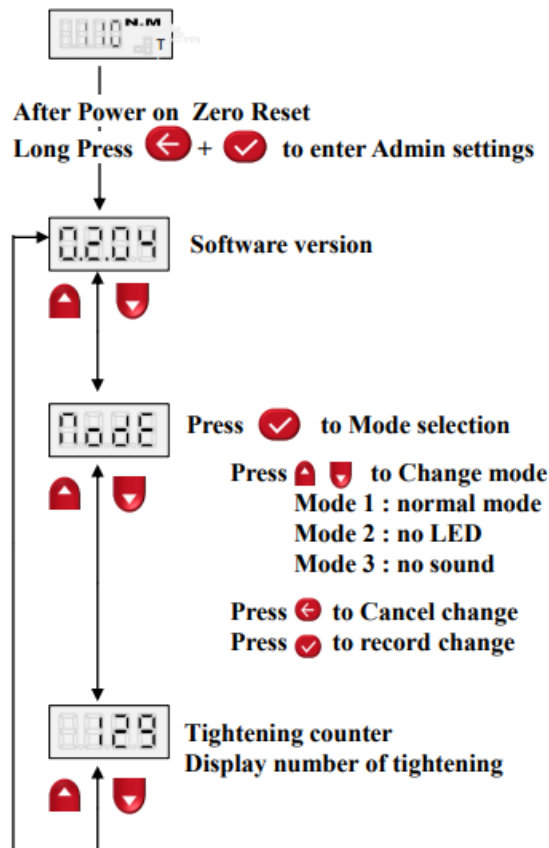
0.0 N.M T

After Power on Zero Reset

Long Press + to enter Admin settings

0.2.04 Software version

NodE Press to Mode selection

Press to Change mode
Mode 1 : normal mode
Mode 2 : no LED
Mode 3 : no sound

Press to Cancel change
Press to record change

129 Tightening counter
Display number of tightening